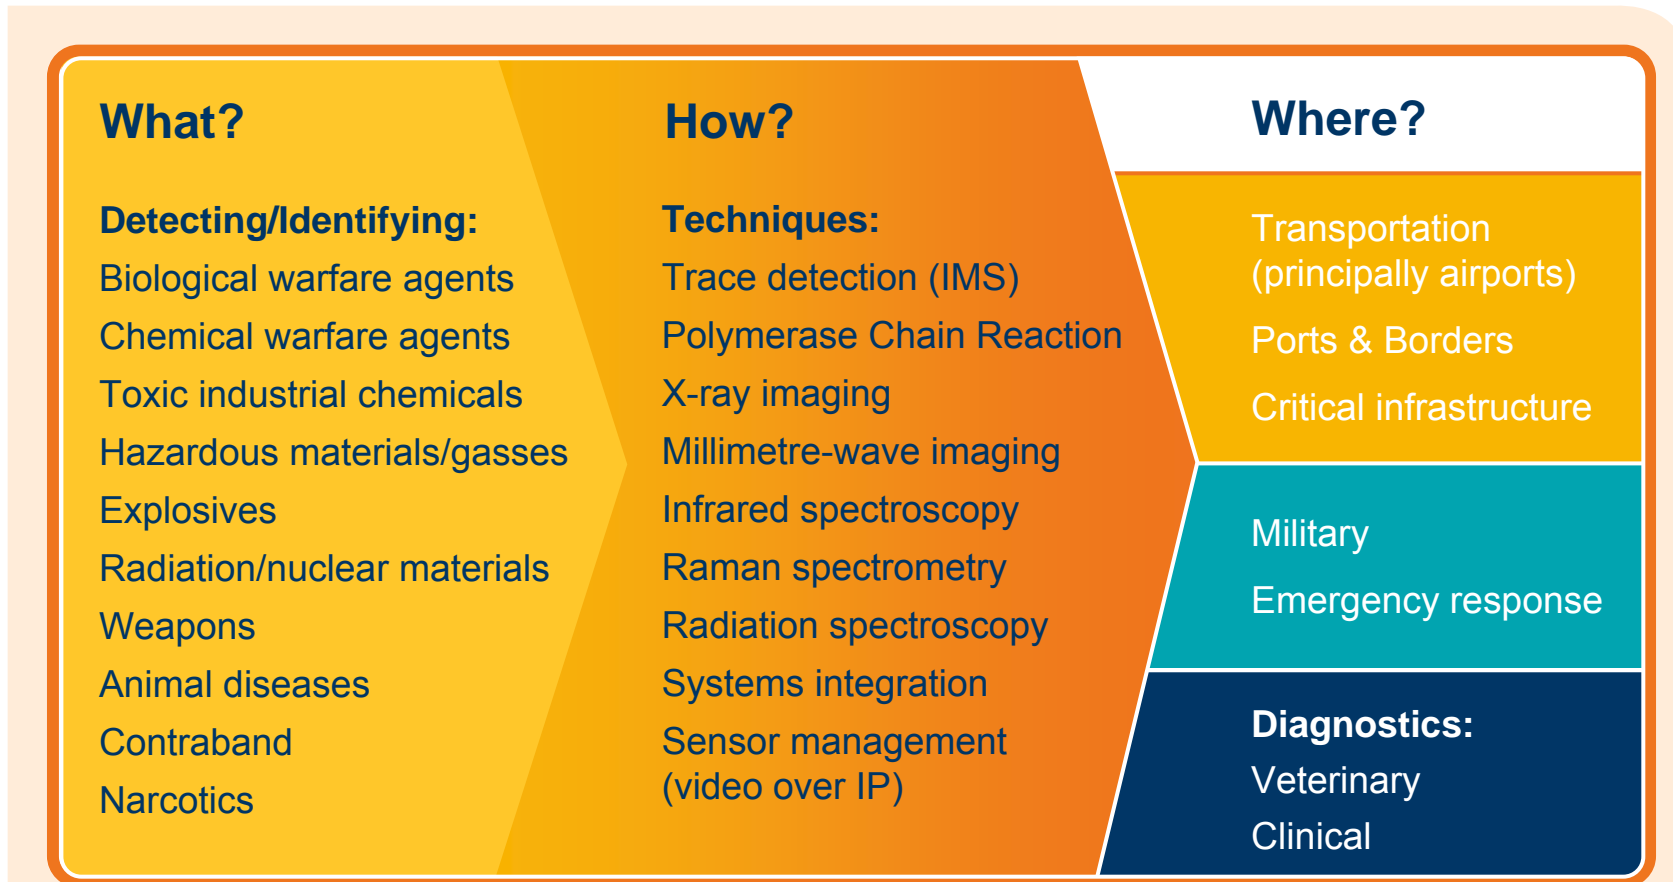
What?

Detecting/Identifying:
Biological warfare agents
Chemical warfare agents
Toxic industrial chemicals
Hazardous materials/gasses
Explosives
Radiation/nuclear materials
Weapons
Animal diseases
Contraband
Narcotics

How?

Techniques:
Trace detection (IMS)
Polymerase Chain Reaction
X-ray imaging
Millimetre-wave imaging
Infrared spectroscopy
Raman spectrometry
Radiation spectroscopy
Systems integration
Sensor management (video over IP)

Where?

Transportation (principally airports)
Ports & Borders
Critical infrastructure

Military
Emergency response

Diagnostics:
Veterinary
Clinical